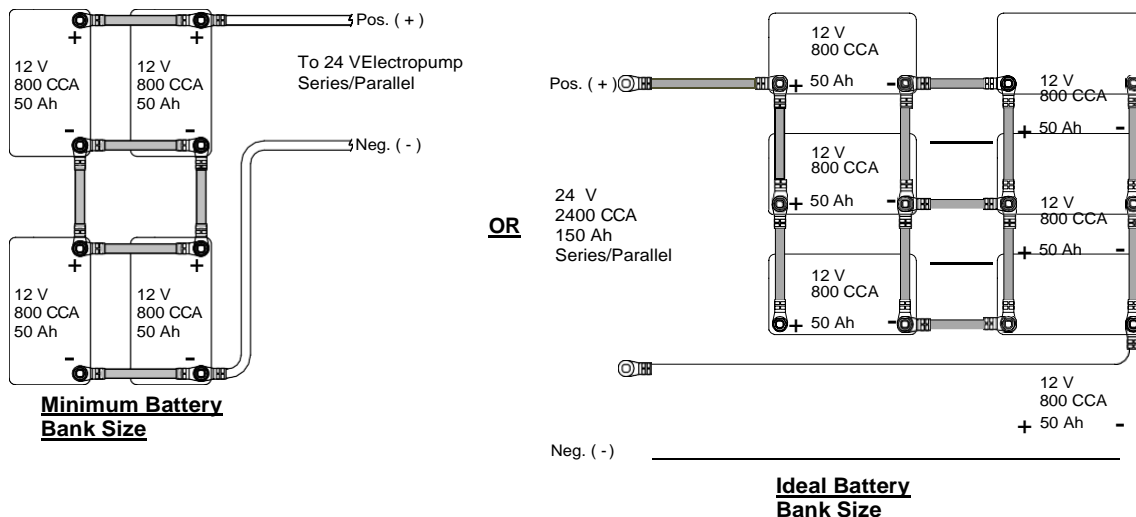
+ +

12 V
800 CCA
50 Ah

12 V
800 CCA
50 Ah

- -

Pos. ( + )

To 24 VElectropump
Series/Parallel

Neg. ( - )

+ +

12 V
800 CCA
50 Ah

12 V
800 CCA
50 Ah

- -

Minimum Battery Bank Size

OR

Pos. ( + )

12 V
800 CCA
+ 50 Ah -

12 V
800 CCA
+ 50 Ah -

12 V
800 CCA
+ 50 Ah -

12 V
800 CCA
+ 50 Ah -

12 V
800 CCA
+ 50 Ah -

12 V
800 CCA
+ 50 Ah -

24 V
2400 CCA
150 Ah
Series/Parallel

Neg. ( - )

Ideal Battery Bank Size